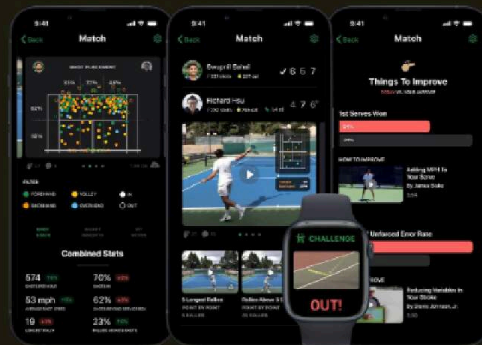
9:41

< Back

Match

SHOT PLACEMENT

FILTER

FOREHAND

VOLLEY

IN

BACKHAND

OVERHEAD

OUT

Combined Stats

574

70%

53 mph

42%

19

23%

9:41

< Back

Match

Swapnil Sohel

6 6 7

Richard Hsu

5 Longest Rallies

Golden Above 3

9:41

< Back

Match

Things To Improve

1st Serves Won

HOW TO IMPROVE

Adding MPH to Your Serve

By James Sake

Unforced Error Rate

Reducing Variables in Your Stroke

CHALLENGE

OUT!